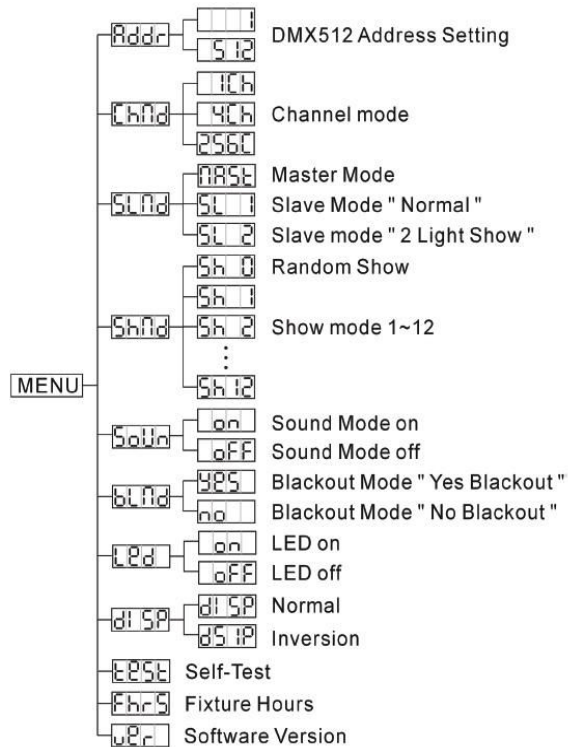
MENU

Addr
1
512
DMX512 Address Setting

ChNd
1Ch
4Ch
256C
Channel mode

SLNd
NASt Master Mode
SL 1 Slave Mode " Normal "
SL 2 Slave mode " 2 Light Show "

ShNd
Sh 0 Random Show
Sh 1
Sh 2 Show mode 1~12
⋮
Sh 12

SoUn
on Sound Mode on
oFF Sound Mode off

bLNd
YES Blackout Mode " Yes Blackout "
no Blackout Mode " No Blackout "

LEd
on LED on
oFF LED off

dISP
dISP Normal
dSIP Inversion

tESt Self-Test
FhrS Fixture Hours
UEr Software Version